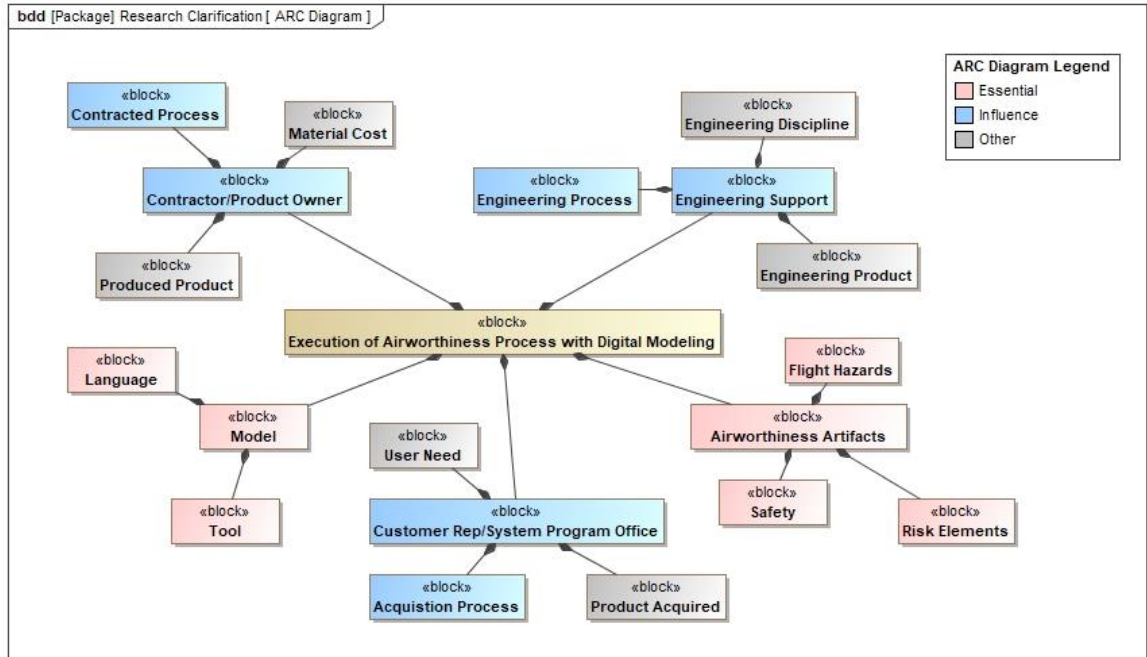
bdd [Package] Research Clarification [ ARC Diagram ]

ARC Diagram Legend
Essential
Influence
Other

«block»
Contracted Process

«block»
Material Cost

«block»
Contractor/Product Owner

«block»
Produced Product

«block»
Engineering Discipline

«block»
Engineering Process

«block»
Engineering Support

«block»
Engineering Product

«block»
Execution of Airworthiness Process with Digital Modeling

«block»
Language

«block»
Model

«block»
Tool

«block»
User Need

«block»
Customer Rep/System Program Office

«block»
Acquistion Process

«block»
Product Acquired

«block»
Flight Hazards

«block»
Airworthiness Artifacts

«block»
Safety

«block»
Risk Elements